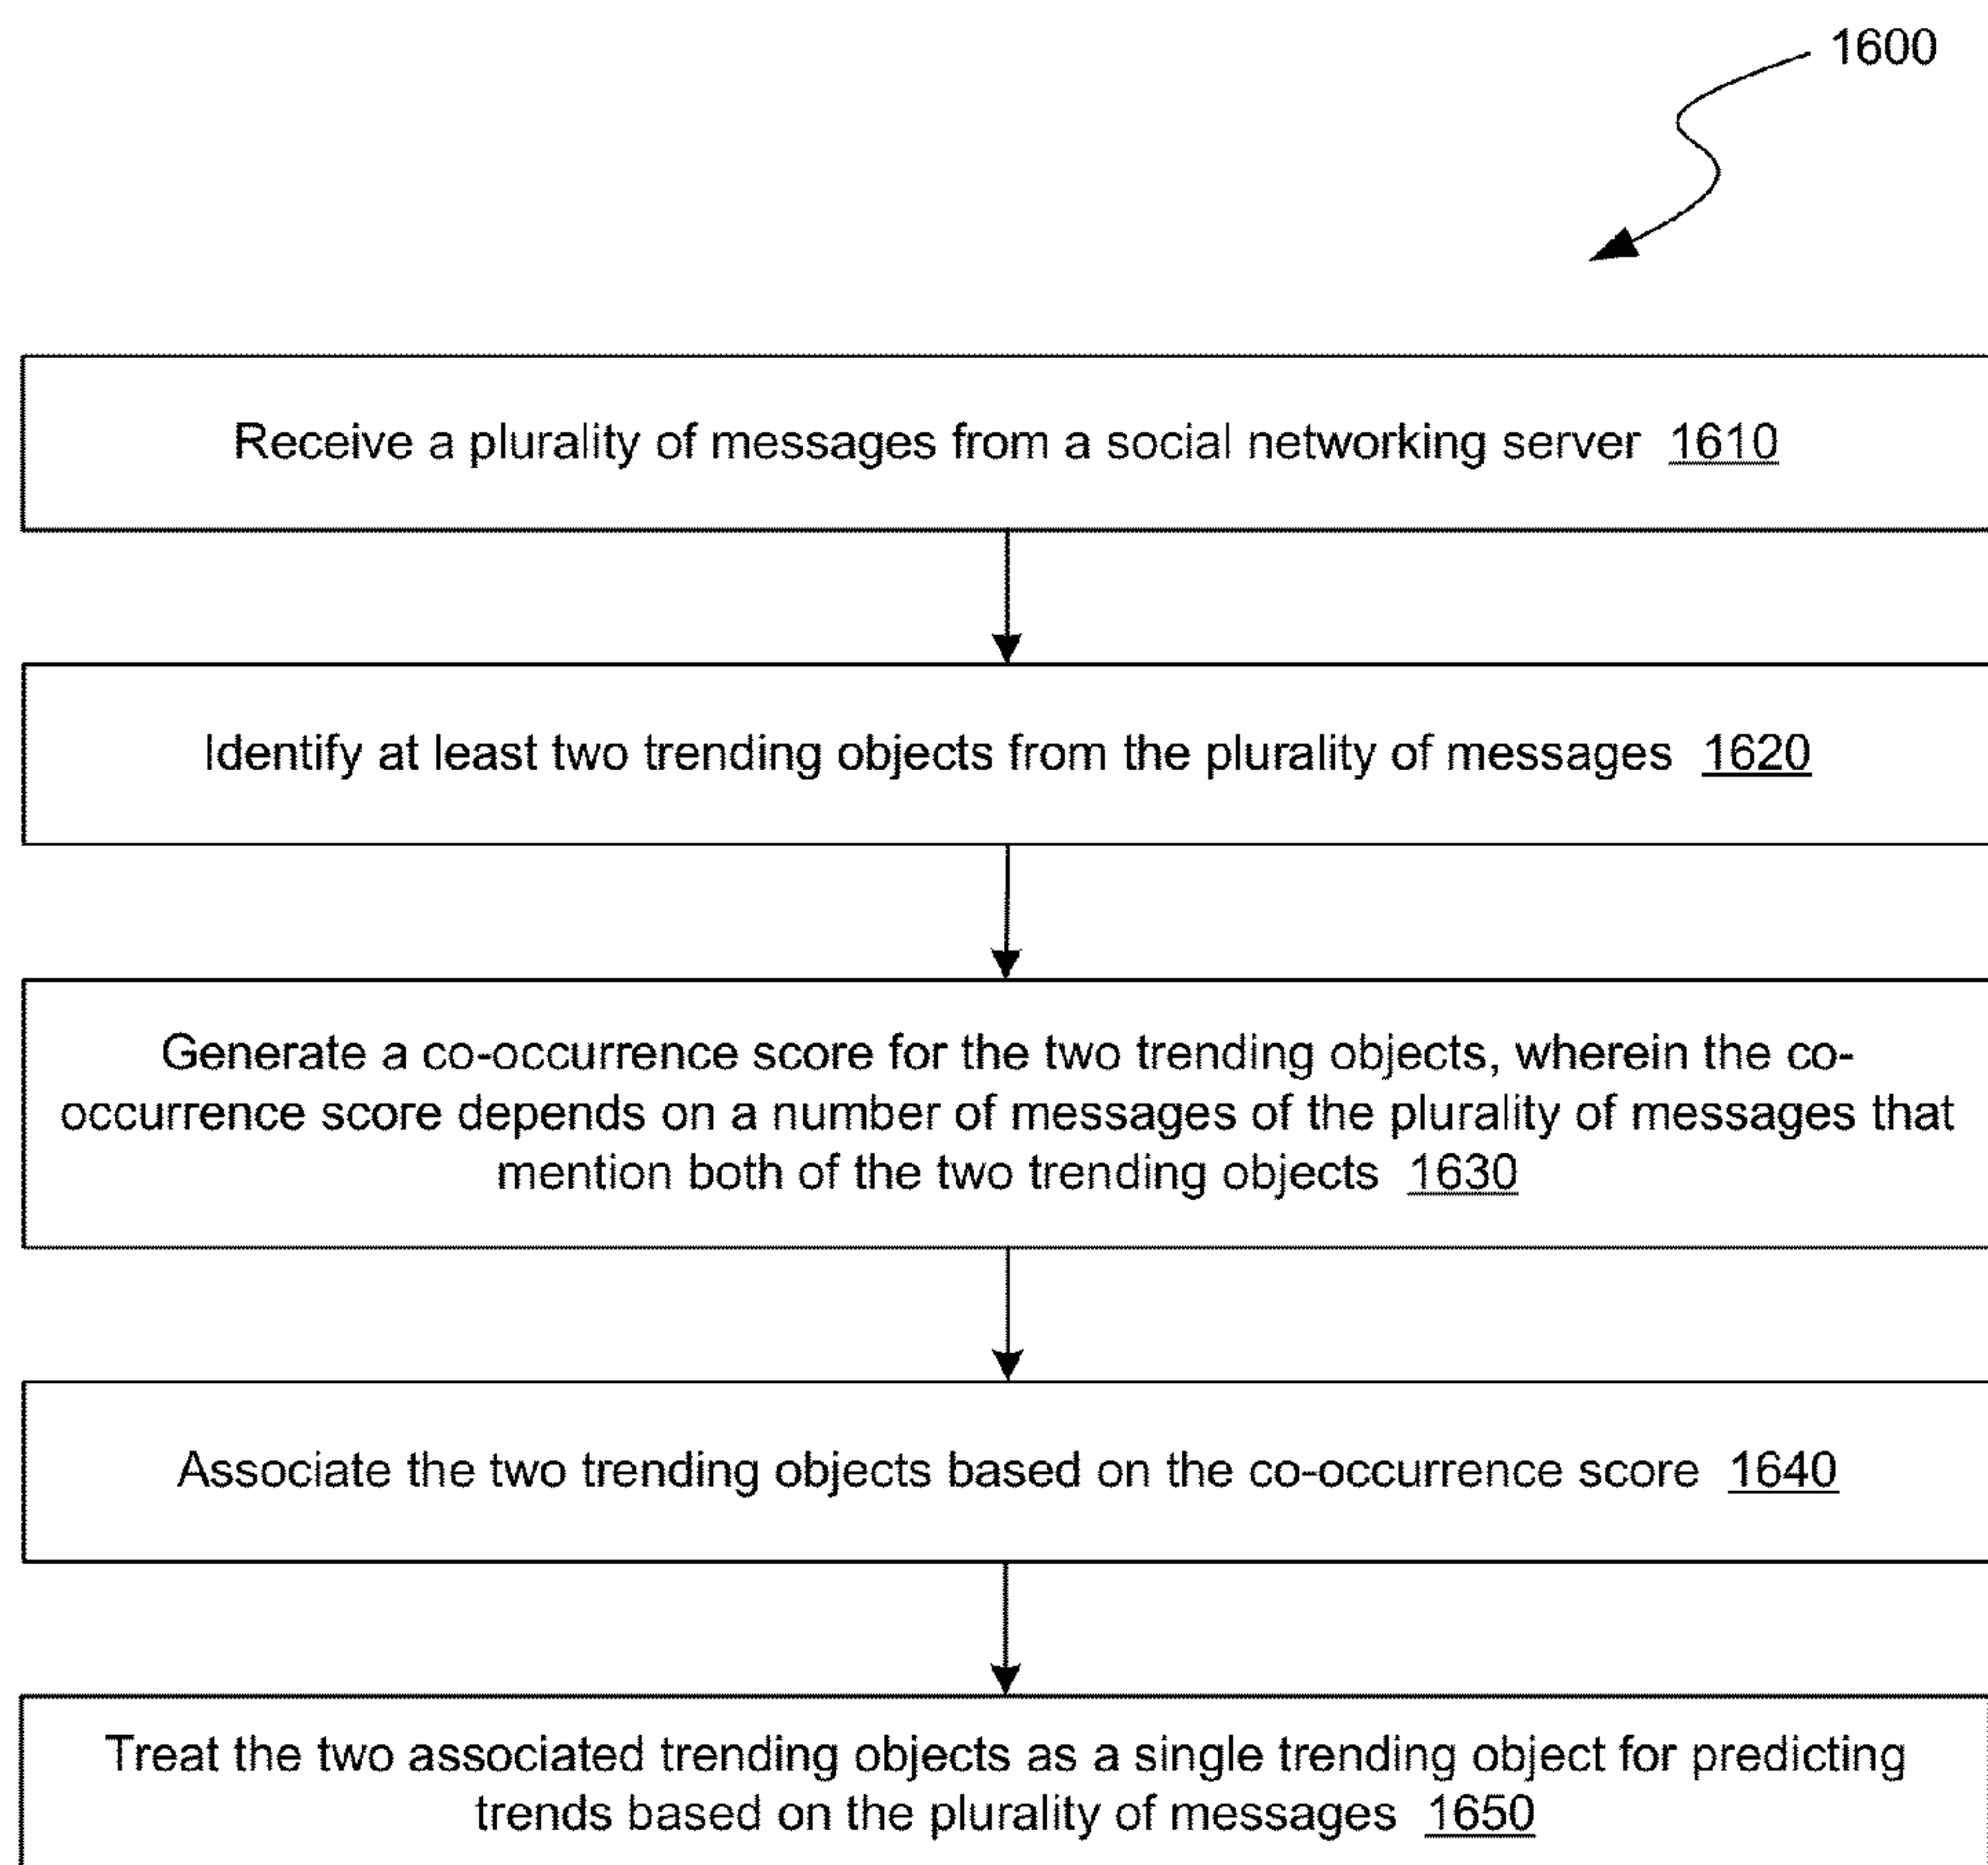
1600

Receive a plurality of messages from a social networking server 1610

Identify at least two trending objects from the plurality of messages 1620

Generate a co-occurrence score for the two trending objects, wherein the co-occurrence score depends on a number of messages of the plurality of messages that mention both of the two trending objects 1630

Associate the two trending objects based on the co-occurrence score 1640

Treat the two associated trending objects as a single trending object for predicting trends based on the plurality of messages 1650